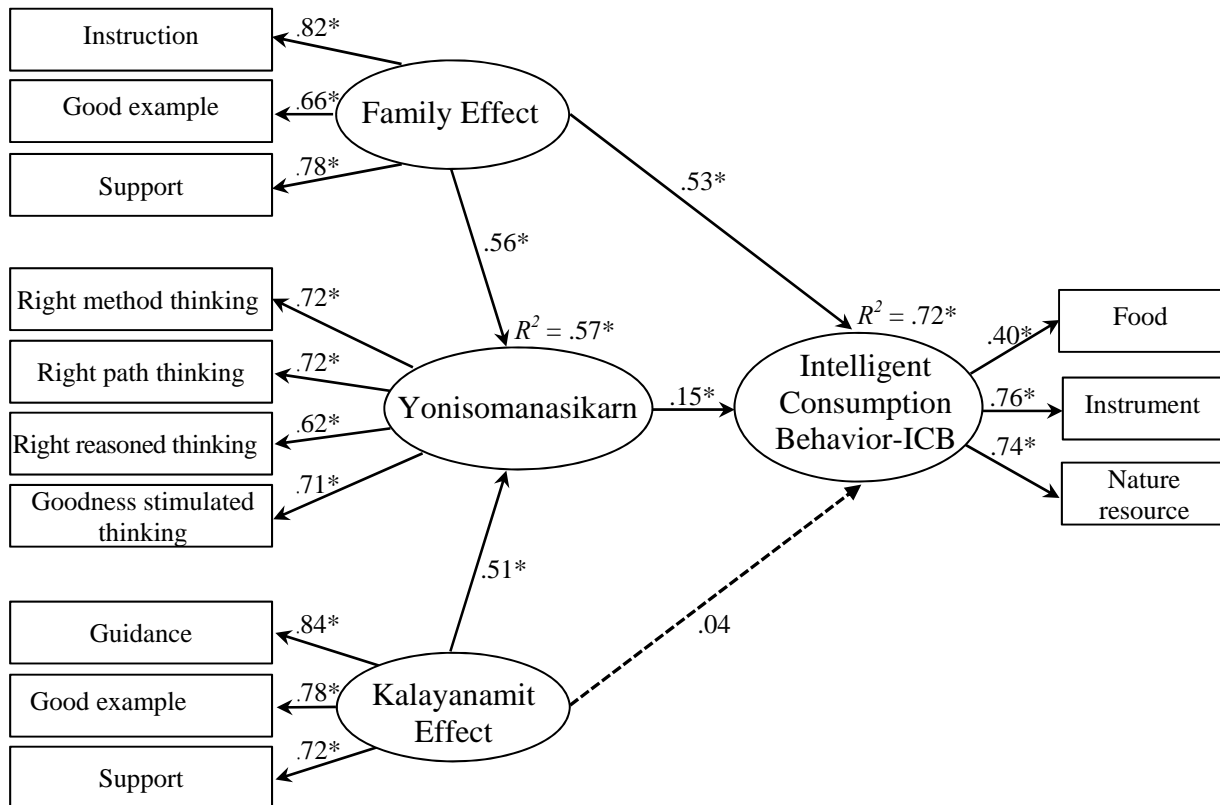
Instruction
.82*
Good example
.66*
Family Effect
Support
.78*
.53*
.56*
Right method thinking
.72*
$R^2$ = .57*
$R^2$ = .72*
Food
.40*
Right path thinking
.72*
Intelligent Consumption Behavior-ICB
Yonisomanasikarn
.15*
.76*
Instrument
Right reasoned thinking
.62*
.74*
Goodness stimulated thinking
.71*
Nature resource
.51*
Guidance
.84*
.04
Good example
.78*
Kalayanamit Effect
.72*
Support